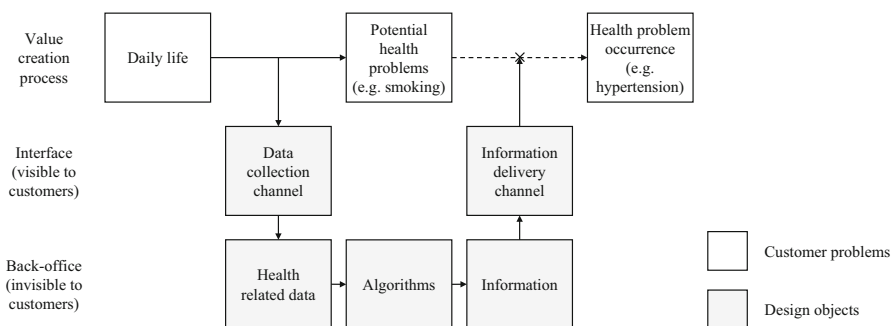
Value creation process

Daily life

Potential health problems (e.g. smoking)

Health problem occurrence (e.g. hypertension)

Interface (visible to customers)

Data collection channel

Information delivery channel

Back-office (invisible to customers)

Health related data

Algorithms

Information

Customer problems

Design objects